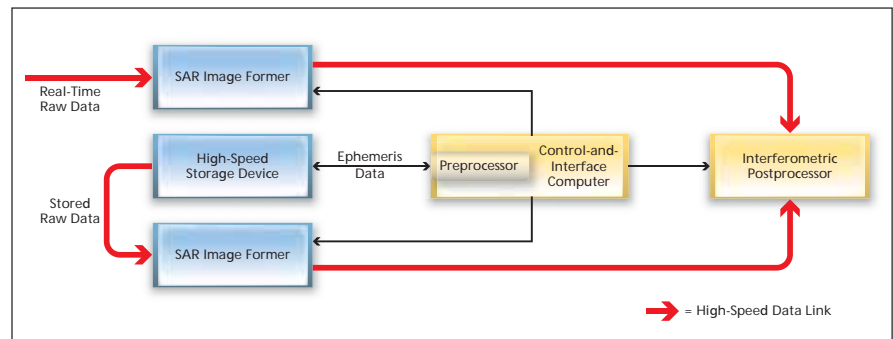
Real-Time Raw Data

SAR Image Former

High-Speed Storage Device

Ephemeris Data

Preprocessor

Control-and-Interface Computer

Interferometric Postprocessor

Stored Raw Data

SAR Image Former

= High-Speed Data Link